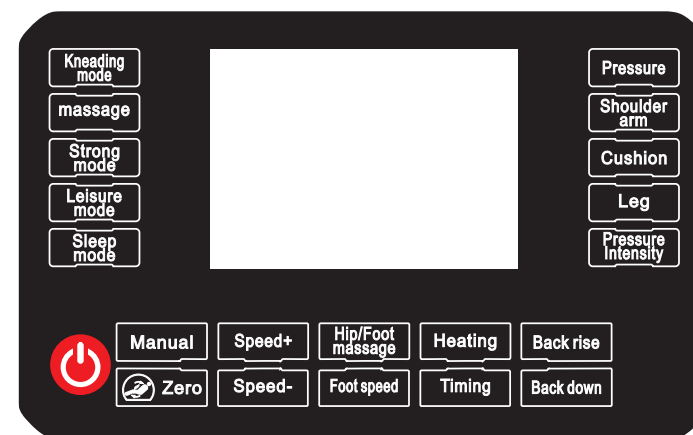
Kneading mode
massage
Strong mode
Leisure mode
Sleep mode

Pressure
Shoulder arm
Cushion
Leg
Pressure Intensity

Manual
Speed+
Hip/Foot massage
Heating
Back rise
Zero
Speed-
Foot speed
Timing
Back down